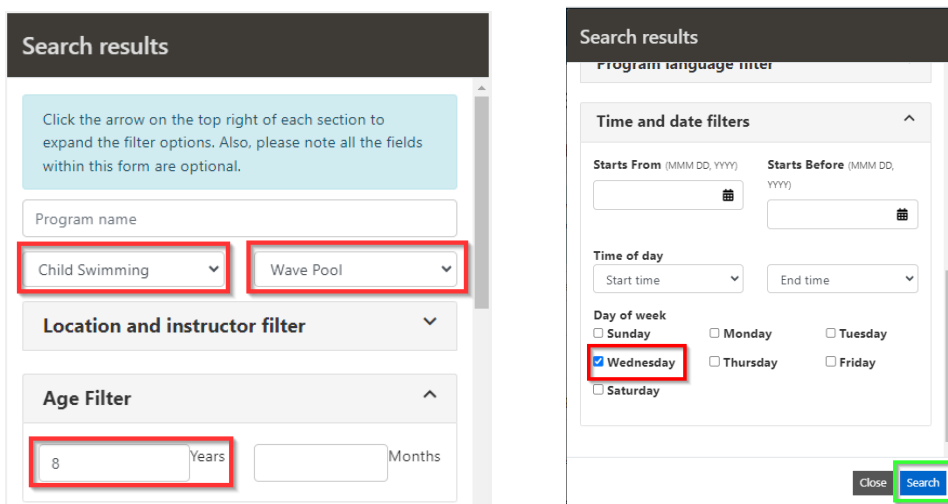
Search results

Click the arrow on the top right of each section to expand the filter options. Also, please note all the fields within this form are optional.

Program name

Child Swimming

Wave Pool

Location and instructor filter

Age Filter

8 Years

Months

Search results

Program language filter

Time and date filters

Starts From (MMM DD, YYYY)

Starts Before (MMM DD, YYYY)

Time of day

Start time

End time

Day of week

Sunday

Monday

Tuesday

Wednesday

Thursday

Friday

Saturday

Close

Search